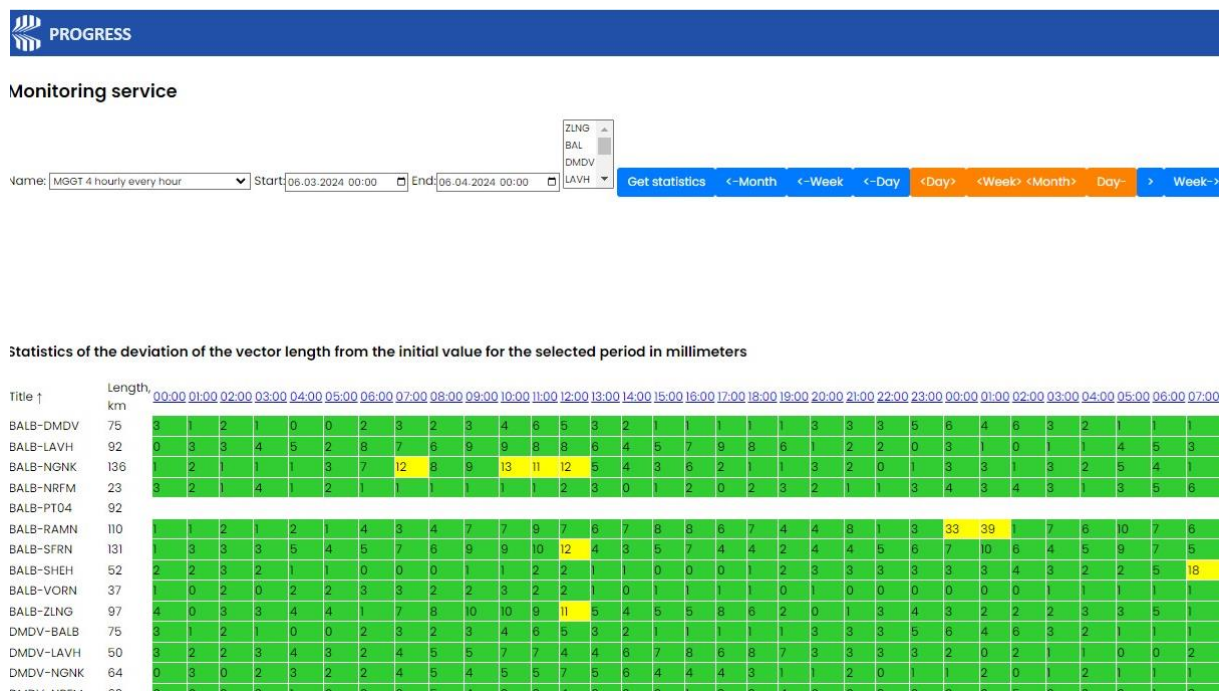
PROGRESS

Monitoring service

Name: MGGT 4 hourly every hour Start: 06.03.2024 00:00 End: 06.04.2024 00:00 ZLNG BAL DMDV LAVH Get statistics <-Month <-Week <-Day <Day> <Week> <Month> Day- > Week->

Statistics of the deviation of the vector length from the initial value for the selected period in millimeters

| Title ↑ | Length, km | 00:00 | 01:00 | 02:00 | 03:00 | 04:00 | 05:00 | 06:00 | 07:00 | 08:00 | 09:00 | 10:00 | 11:00 | 12:00 | 13:00 | 14:00 | 15:00 | 16:00 | 17:00 | 18:00 | 19:00 | 20:00 | 21:00 | 22:00 | 23:00 | 00:00 | 01:00 | 02:00 | 03:00 | 04:00 | 05:00 | 06:00 | 07:00 |
|---|---|---|---|---|---|---|---|---|---|---|---|---|---|---|---|---|---|---|---|---|---|---|---|---|---|---|---|---|---|---|---|---|---|
| BALB-DMDV | 75 | 3 | 1 | 2 | 1 | 0 | 0 | 2 | 3 | 2 | 3 | 4 | 6 | 5 | 3 | 2 | 1 | 1 | 1 | 1 | 1 | 3 | 3 | 3 | 5 | 6 | 4 | 6 | 3 | 2 | 1 | 1 | 1 |
| BALB-LAVH | 92 | 0 | 3 | 3 | 4 | 5 | 2 | 8 | 7 | 6 | 9 | 9 | 8 | 8 | 6 | 4 | 5 | 7 | 9 | 8 | 6 | 1 | 2 | 2 | 0 | 3 | 1 | 0 | 1 | 1 | 4 | 5 | 3 |
| BALB-NGNK | 136 | 1 | 2 | 1 | 1 | 1 | 3 | 7 | 12 | 8 | 9 | 13 | 11 | 12 | 5 | 4 | 3 | 6 | 2 | 1 | 1 | 3 | 2 | 0 | 1 | 3 | 3 | 1 | 3 | 2 | 5 | 4 | 1 |
| BALB-NRFM | 23 | 3 | 2 | 1 | 4 | 1 | 2 | 1 | 1 | 1 | 1 | 1 | 1 | 2 | 3 | 0 | 1 | 2 | 0 | 2 | 3 | 2 | 1 | 1 | 3 | 4 | 3 | 4 | 3 | 1 | 3 | 5 | 6 |
| BALB-PT04 | 92 | | | | | | | | | | | | | | | | | | | | | | | | | | | | | | | | |
| BALB-RAMN | 110 | 1 | 1 | 2 | 1 | 2 | 1 | 4 | 3 | 4 | 7 | 7 | 9 | 7 | 6 | 7 | 8 | 8 | 6 | 7 | 4 | 4 | 8 | 1 | 3 | 33 | 39 | 1 | 7 | 6 | 10 | 7 | 6 |
| BALB-SFRN | 131 | 1 | 3 | 3 | 3 | 5 | 4 | 5 | 7 | 6 | 9 | 9 | 10 | 12 | 4 | 3 | 5 | 7 | 4 | 4 | 2 | 4 | 4 | 5 | 6 | 7 | 10 | 6 | 4 | 5 | 9 | 7 | 5 |
| BALB-SHEH | 52 | 2 | 2 | 3 | 2 | 1 | 1 | 0 | 0 | 0 | 1 | 1 | 2 | 2 | 1 | 1 | 0 | 0 | 0 | 1 | 2 | 3 | 3 | 3 | 3 | 3 | 3 | 4 | 3 | 2 | 2 | 5 | 18 |
| BALB-VORN | 37 | 1 | 0 | 2 | 0 | 2 | 2 | 3 | 3 | 2 | 2 | 3 | 2 | 2 | 1 | 0 | 1 | 1 | 1 | 1 | 0 | 1 | 0 | 0 | 0 | 0 | 0 | 0 | 1 | 1 | 1 | 1 | 1 |
| BALB-ZLNG | 97 | 4 | 0 | 3 | 3 | 4 | 4 | 1 | 7 | 8 | 10 | 10 | 9 | 11 | 5 | 4 | 5 | 5 | 8 | 6 | 2 | 0 | 1 | 3 | 4 | 3 | 2 | 2 | 2 | 3 | 3 | 5 | 1 |
| DMDV-BALB | 75 | 3 | 1 | 2 | 1 | 0 | 0 | 2 | 3 | 2 | 3 | 4 | 6 | 5 | 3 | 2 | 1 | 1 | 1 | 1 | 1 | 3 | 3 | 3 | 5 | 6 | 4 | 6 | 3 | 2 | 1 | 1 | 1 |
| DMDV-LAVH | 50 | 3 | 2 | 2 | 3 | 4 | 3 | 2 | 4 | 5 | 5 | 7 | 7 | 4 | 4 | 6 | 7 | 8 | 6 | 8 | 7 | 3 | 3 | 3 | 3 | 2 | 0 | 2 | 1 | 1 | 0 | 0 | 2 |
| DMDV-NGNK | 64 | 0 | 3 | 0 | 2 | 3 | 2 | 2 | 4 | 5 | 4 | 5 | 5 | 7 | 5 | 6 | 4 | 4 | 4 | 3 | 1 | 1 | 2 | 0 | 1 | 1 | 2 | 0 | 1 | 2 | 1 | 1 | 1 |